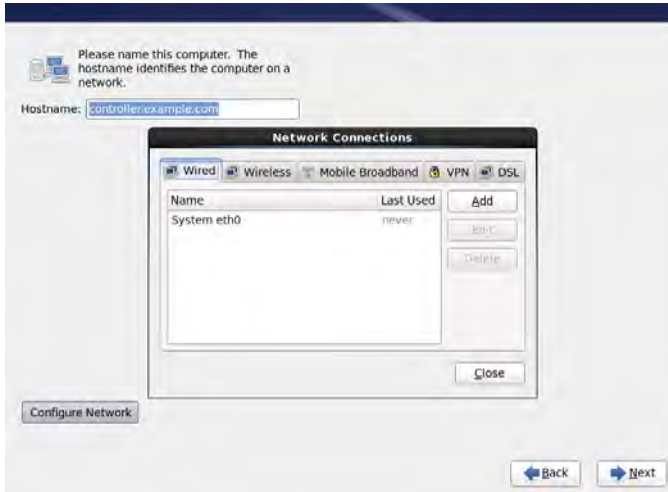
Please name this computer. The hostname identifies the computer on a network.

Hostname: controller.example.com

Network Connections

Wired | Wireless | Mobile Broadband | VPN | DSL

| Name | Last Used |
|---|---|
| System eth0 | never |

Add

Edit...

Delete

Close

Configure Network

Back

Next